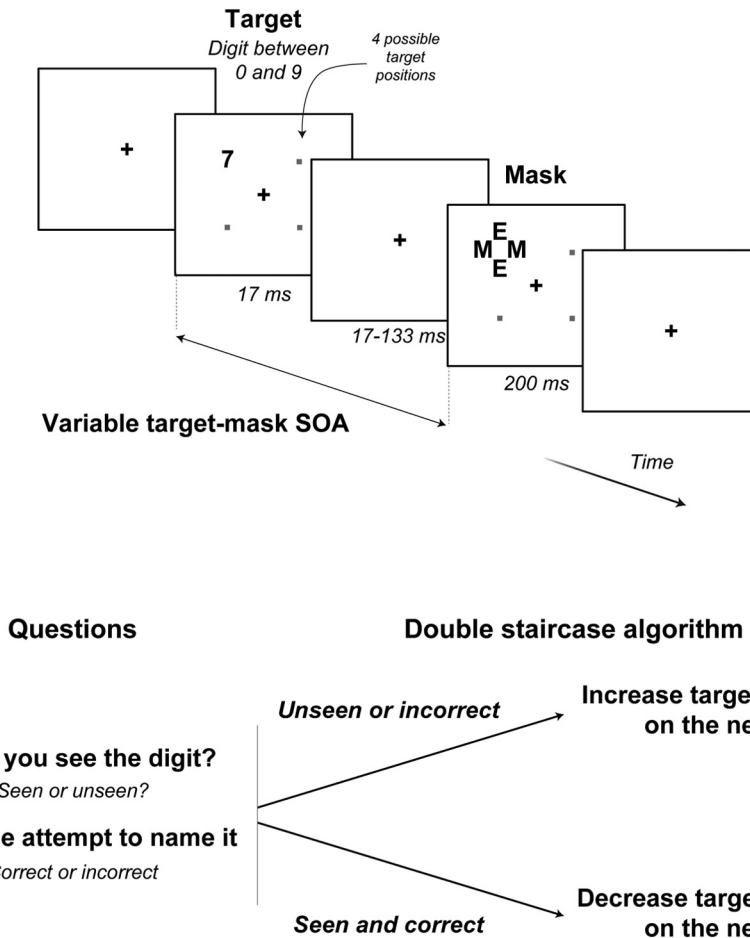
Target
Digit between 0 and 9

4 possible target positions

+

7
+

Mask

+

E
M M
E
+

+

17 ms

17-133 ms

200 ms

Variable target-mask SOA

Time

Questions

Double staircase algorithm

Unseen or incorrect

Increase targe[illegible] on the ne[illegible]

you see the digit?
Seen or unseen?

e attempt to name it
orrect or incorrect

Decrease targe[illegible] on the ne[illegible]

Seen and correct